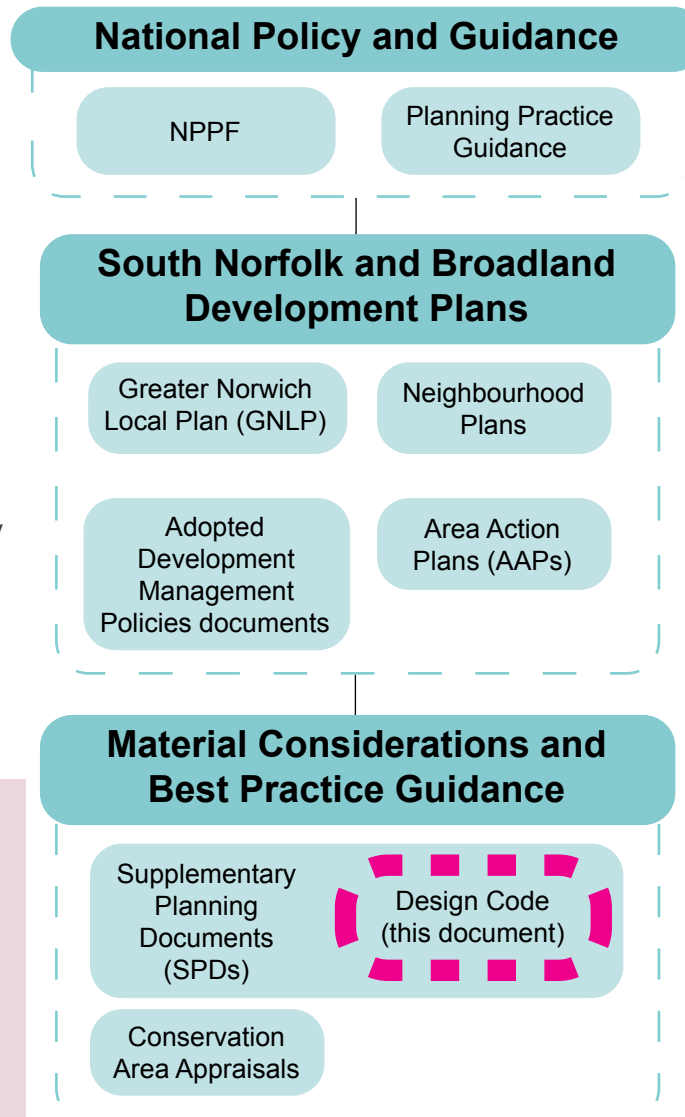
National Policy and Guidance

NPPF

Planning Practice Guidance

South Norfolk and Broadland Development Plans

Greater Norwich Local Plan (GNLP)

Neighbourhood Plans

Adopted Development Management Policies documents

Area Action Plans (AAPs)

Material Considerations and Best Practice Guidance

Supplementary Planning Documents (SPDs)

Design Code (this document)

Conservation Area Appraisals